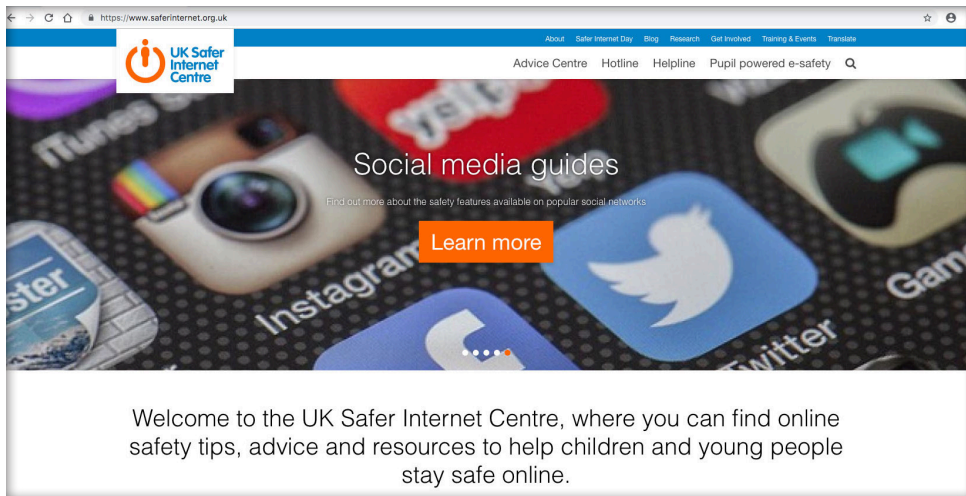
https://www.saferinternet.org.uk

About Safer Internet Day Blog Research Get Involved Training & Events Translate

UK Safer Internet Centre

Advice Centre Hotline Helpline Pupil powered e-safety

iTunes Store yelp Instagram Twitter Gam ster

Social media guides

Find out more about the safety features available on popular social networks

Learn more

Welcome to the UK Safer Internet Centre, where you can find online safety tips, advice and resources to help children and young people stay safe online.